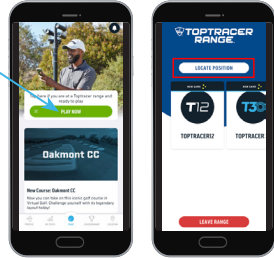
Welcome if you are at a Toptracer range and ready to play

PLAY NOW

Oakmont CC

New Course: Oakmont CC

Now you can take on this iconic golf course in Virtual Golf. Challenge yourself with its legendary Church Pews!

TOPTRACER RANGE

LOCATE POSITION

T12

T30

TOPTRACER12

TOPTRACER

LEAVE RANGE